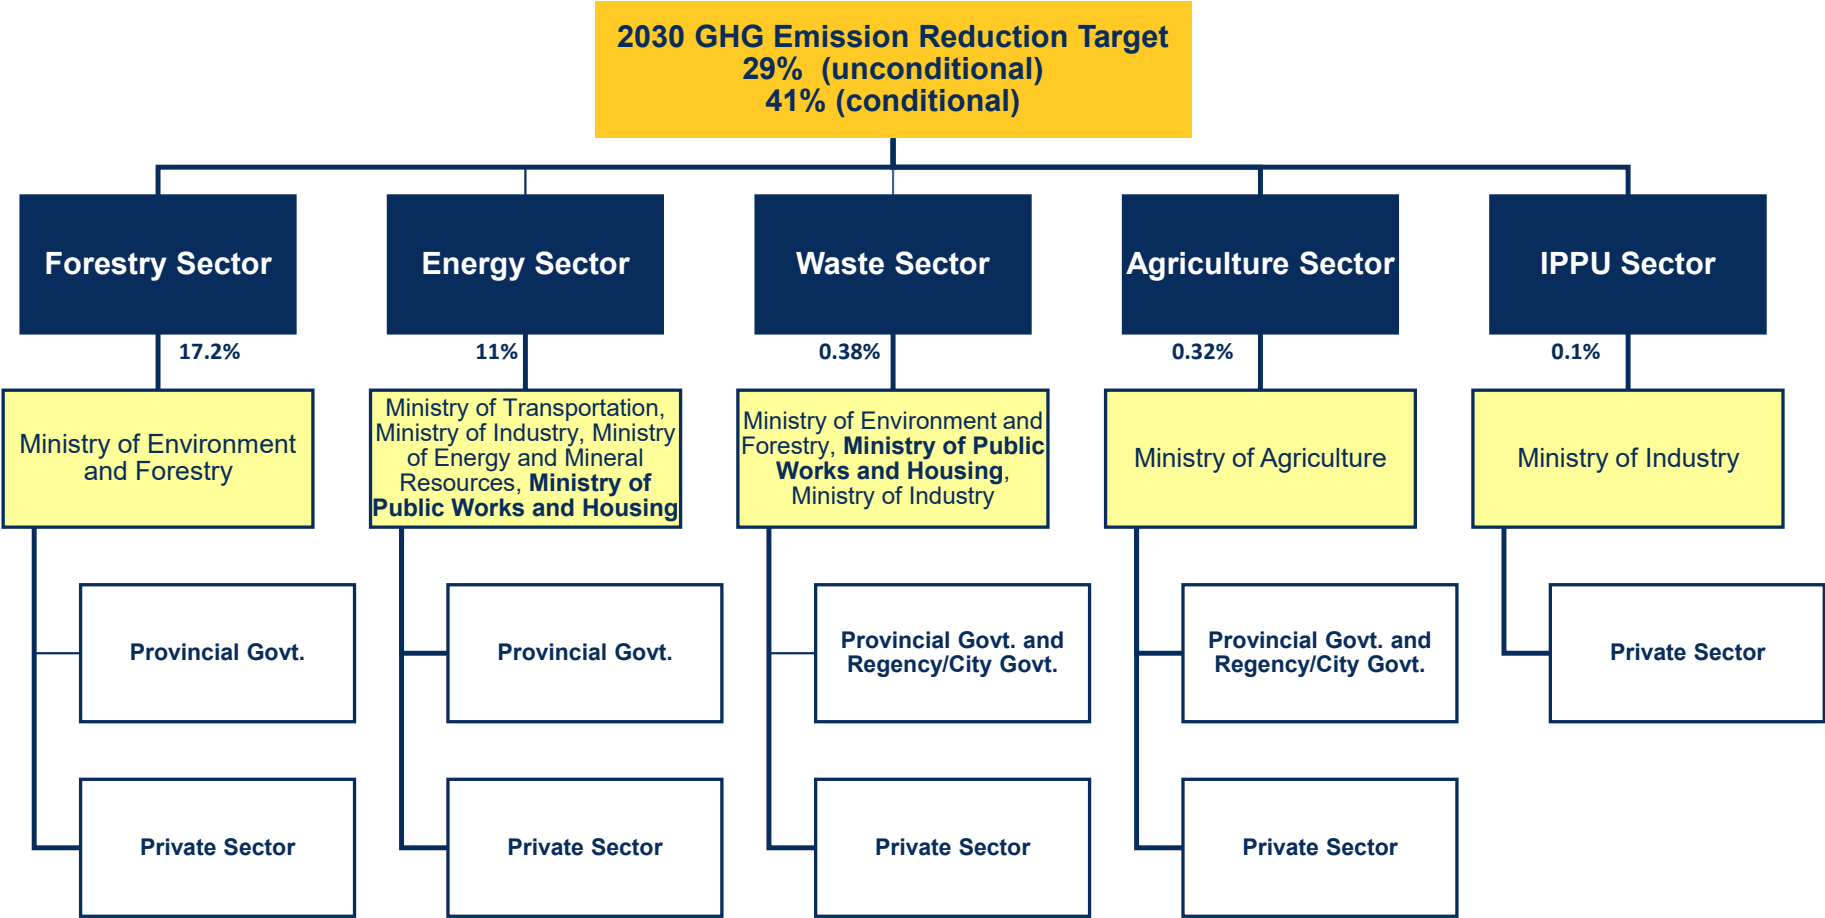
2030 GHG Emission Reduction Target
29% (unconditional)
41% (conditional)

Forestry Sector

17.2%

Ministry of Environment and Forestry

Provincial Govt.

Private Sector

Energy Sector

11%

Ministry of Transportation, Ministry of Industry, Ministry of Energy and Mineral Resources, Ministry of Public Works and Housing

Provincial Govt.

Private Sector

Waste Sector

0.38%

Ministry of Environment and Forestry, Ministry of Public Works and Housing, Ministry of Industry

Provincial Govt. and Regency/City Govt.

Private Sector

Agriculture Sector

0.32%

Ministry of Agriculture

Provincial Govt. and Regency/City Govt.

Private Sector

IPPU Sector

0.1%

Ministry of Industry

Private Sector